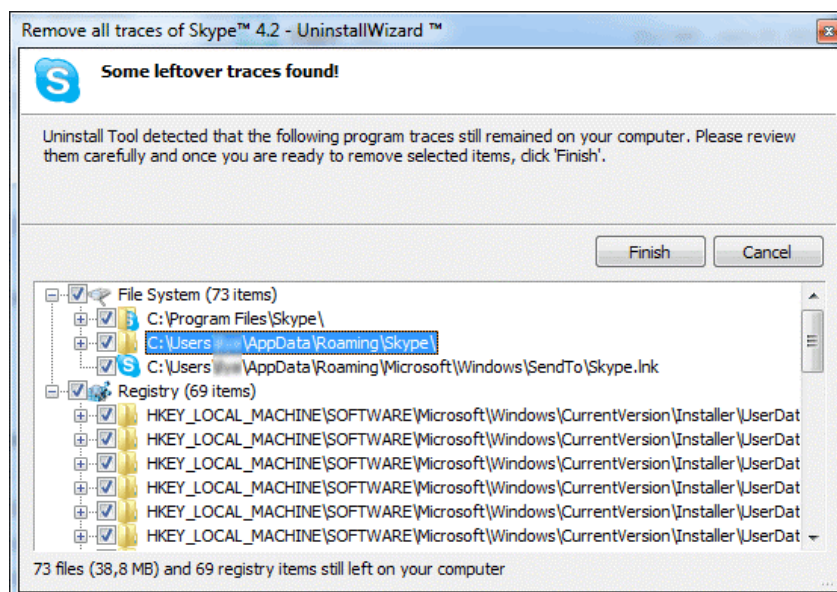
Remove all traces of Skype™ 4.2 - UninstallWizard ™

Some leftover traces found!

Uninstall Tool detected that the following program traces still remained on your computer. Please review them carefully and once you are ready to remove selected items, click 'Finish'.

Finish
Cancel

File System (73 items)
C:\Program Files\Skype\
C:\Users\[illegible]\AppData\Roaming\Skype\
C:\Users\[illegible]\AppData\Roaming\Microsoft\Windows\SendTo\Skype.lnk
Registry (69 items)
HKEY_LOCAL_MACHINE\SOFTWARE\Microsoft\Windows\CurrentVersion\Installer\UserDat
HKEY_LOCAL_MACHINE\SOFTWARE\Microsoft\Windows\CurrentVersion\Installer\UserDat
HKEY_LOCAL_MACHINE\SOFTWARE\Microsoft\Windows\CurrentVersion\Installer\UserDat
HKEY_LOCAL_MACHINE\SOFTWARE\Microsoft\Windows\CurrentVersion\Installer\UserDat
HKEY_LOCAL_MACHINE\SOFTWARE\Microsoft\Windows\CurrentVersion\Installer\UserDat
HKEY_LOCAL_MACHINE\SOFTWARE\Microsoft\Windows\CurrentVersion\Installer\UserDat

73 files (38,8 MB) and 69 registry items still left on your computer